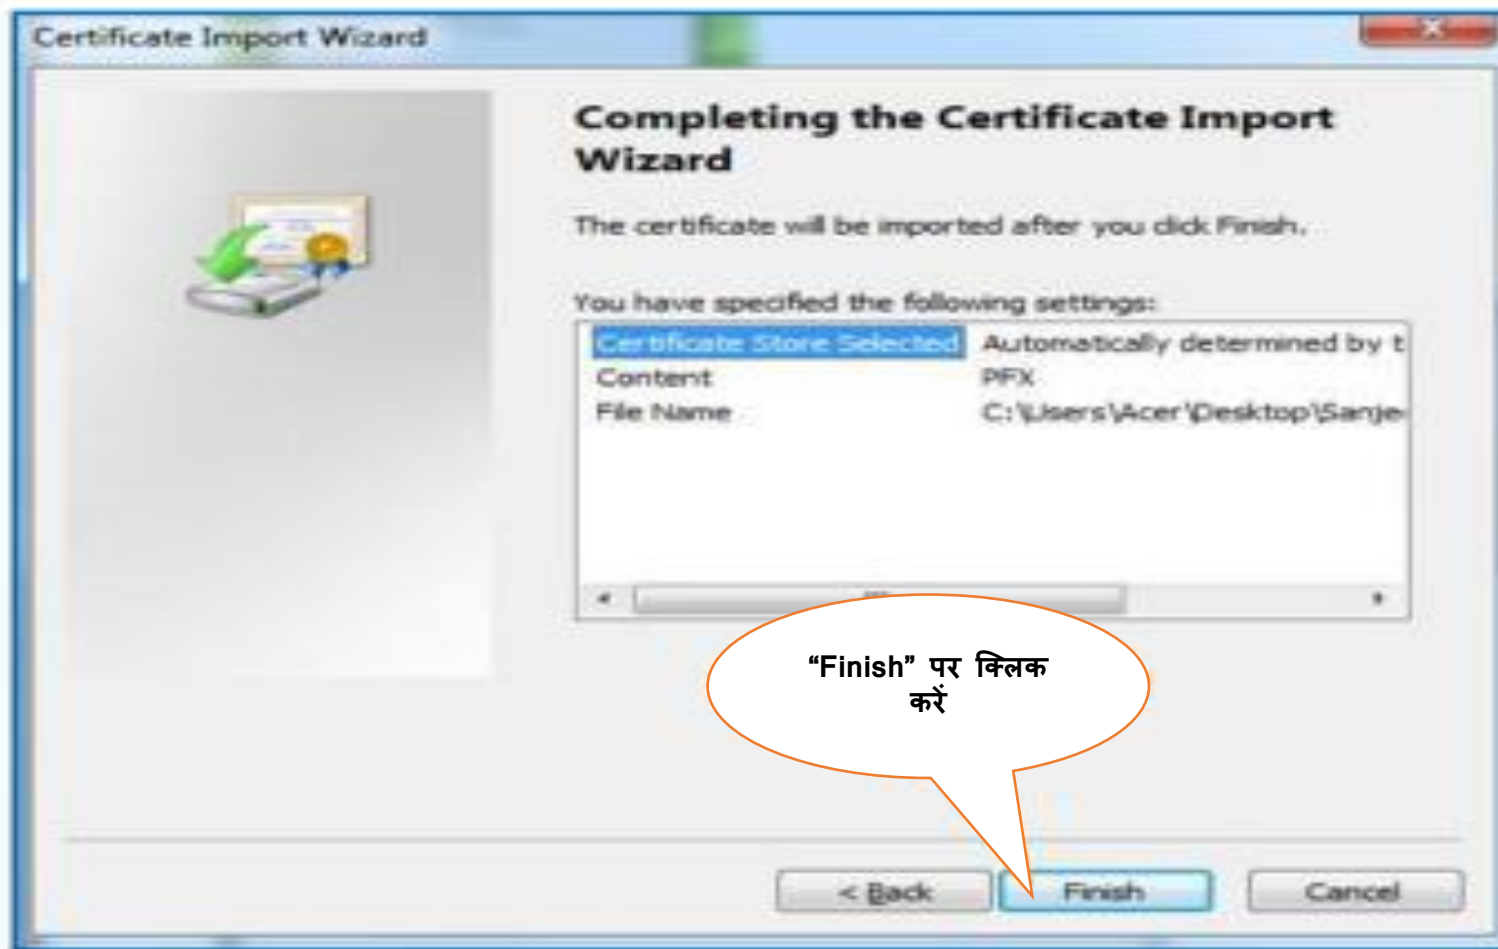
Certificate Import Wizard

Completing the Certificate Import Wizard

The certificate will be imported after you click Finish.

You have specified the following settings:

| | |
|---|---|
| Certificate Store Selected | Automatically determined by t |
| Content | PFX |
| File Name | C:\Users\Acer\Desktop\Sanje |

“Finish” पर क्लिक करें

< Back

Finish

Cancel